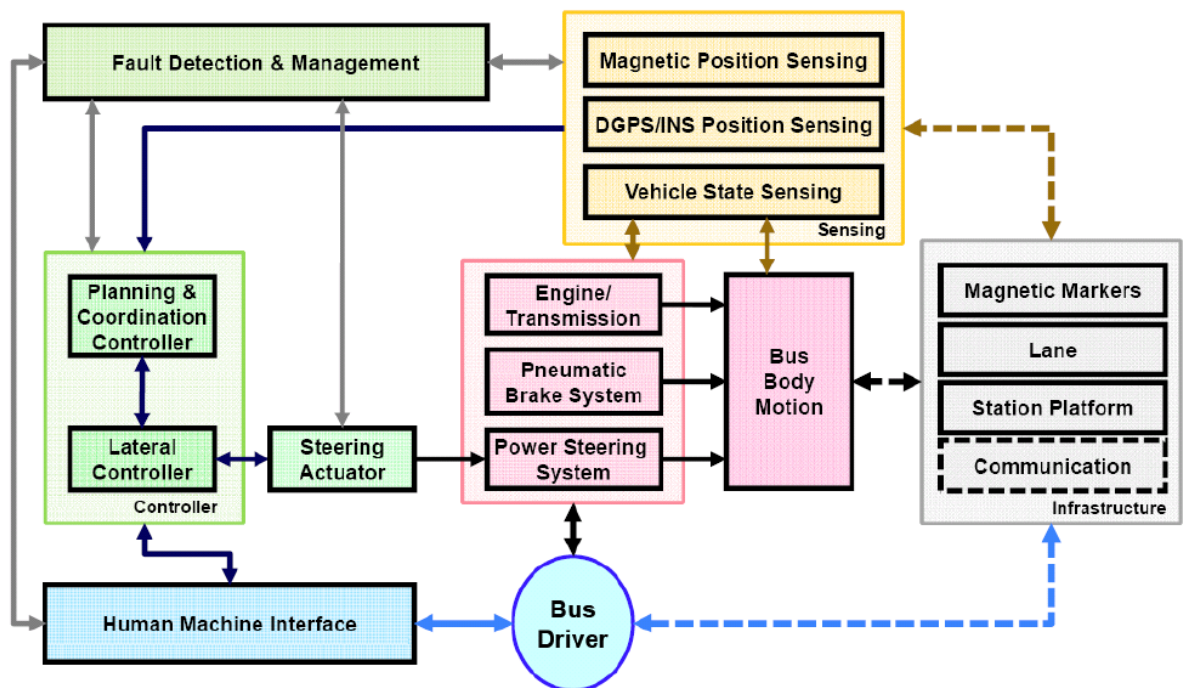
Fault Detection & Management

Magnetic Position Sensing
DGPS/INS Position Sensing
Vehicle State Sensing
Sensing

Planning & Coordination Controller
Lateral Controller
Controller

Steering Actuator

Engine/ Transmission
Pneumatic Brake System
Power Steering System

Bus Body Motion

Magnetic Markers
Lane
Station Platform
Communication
Infrastructure

Human Machine Interface

Bus Driver